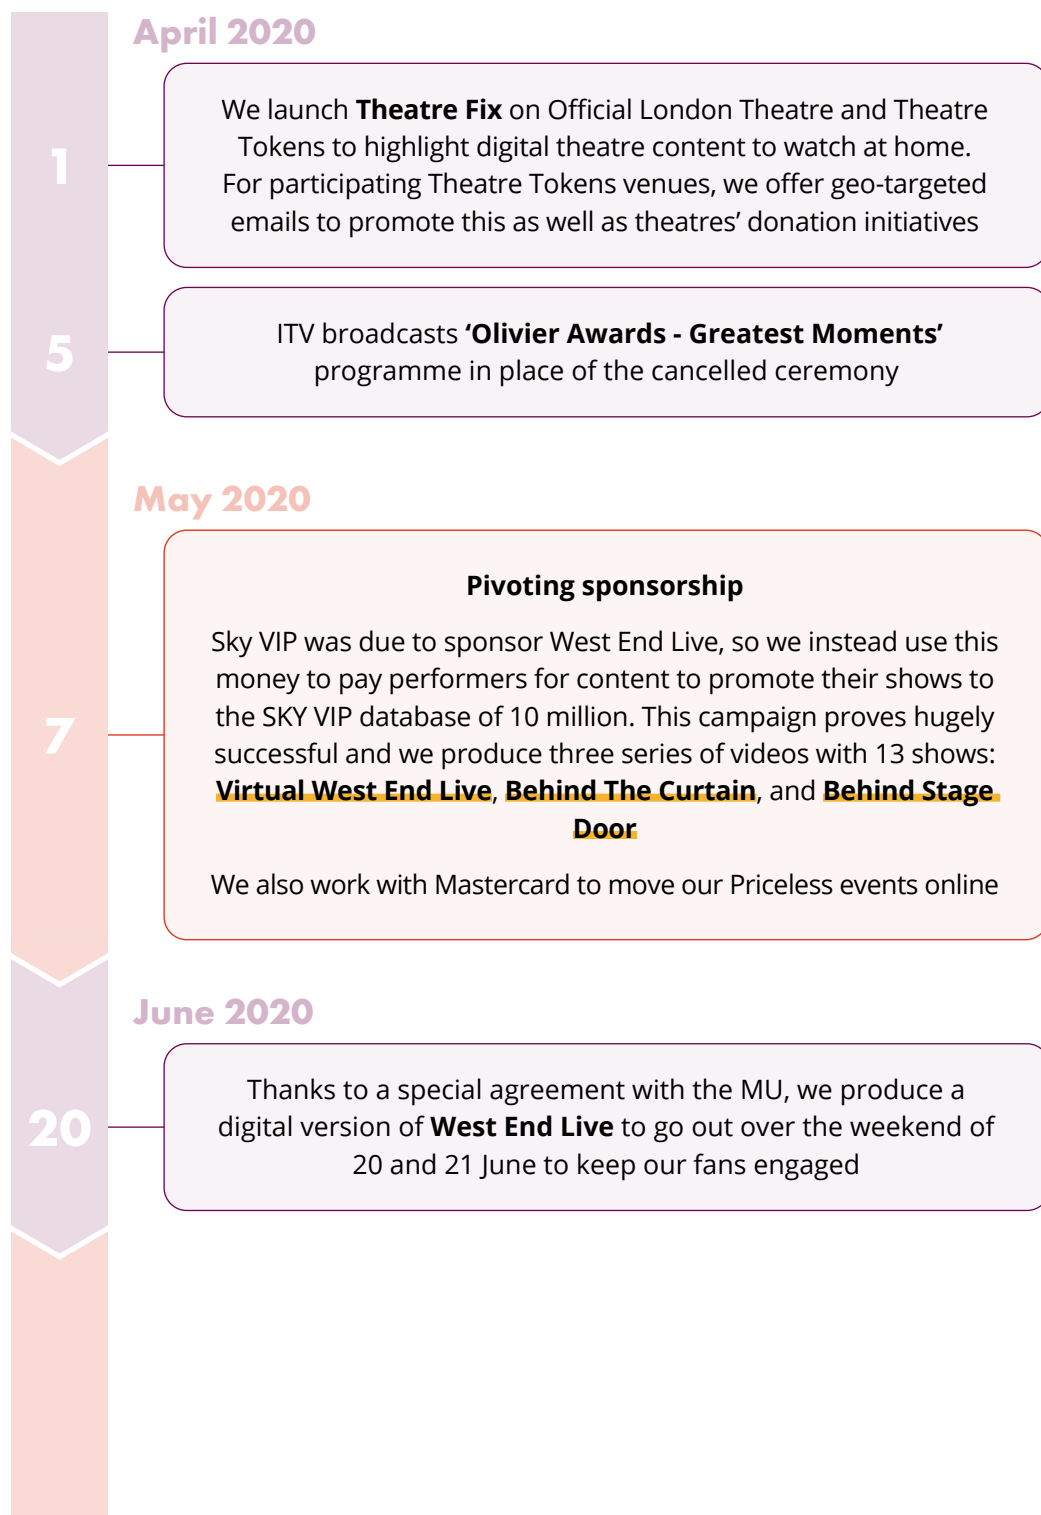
April 2020

1

We launch Theatre Fix on Official London Theatre and Theatre Tokens to highlight digital theatre content to watch at home. For participating Theatre Tokens venues, we offer geo-targeted emails to promote this as well as theatres' donation initiatives

5

ITV broadcasts 'Olivier Awards - Greatest Moments' programme in place of the cancelled ceremony

May 2020

7

Pivoting sponsorship

Sky VIP was due to sponsor West End Live, so we instead use this money to pay performers for content to promote their shows to the SKY VIP database of 10 million. This campaign proves hugely successful and we produce three series of videos with 13 shows: Virtual West End Live, Behind The Curtain, and Behind Stage Door

We also work with Mastercard to move our Priceless events online

June 2020

20

Thanks to a special agreement with the MU, we produce a digital version of West End Live to go out over the weekend of 20 and 21 June to keep our fans engaged